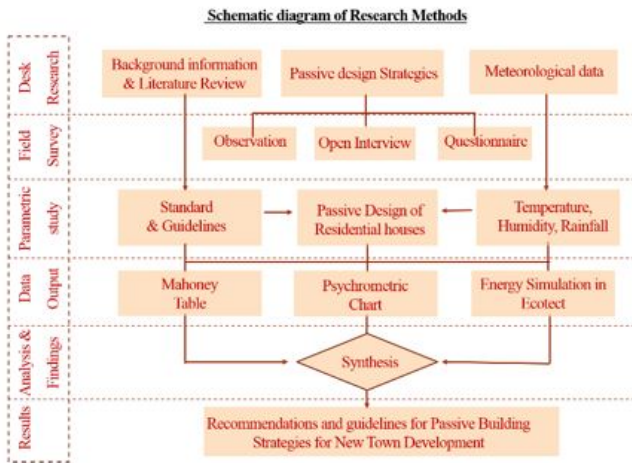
Schematic diagram of Research Methods

Desk Research

Background information & Literature Review

Passive design Strategies

Meteorological data

Field Survey

Observation

Open Interview

Questionnaire

Parametric study

Standard & Guidelines

Passive Design of Residential houses

Temperature, Humidity, Rainfall

Data Output

Mahoney Table

Psychrometric Chart

Energy Simulation in Ecotect

Analysis & Findings

Synthesis

Results

Recommendations and guidelines for Passive Building Strategies for New Town Development